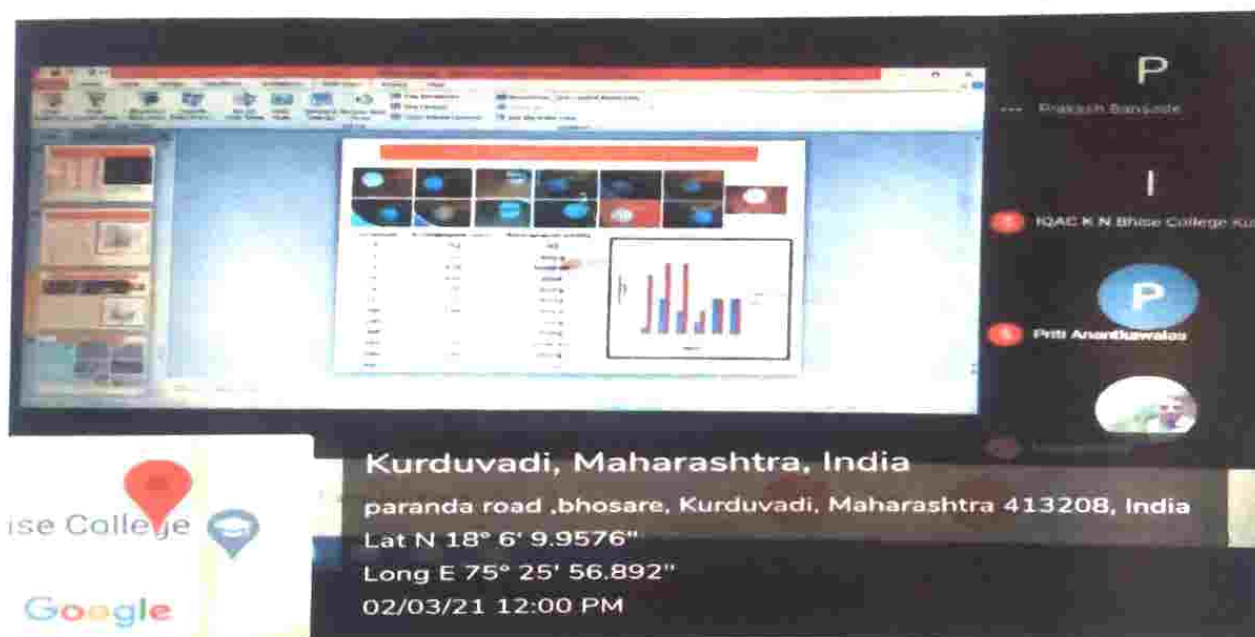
P

Prakash Bansode

I

IQAC K N Bhise College Ku

P

Priti Anantuawalas

ise College

Google

Kurduvadi, Maharashtra, India

paranda road ,bhosare, Kurduvadi, Maharashtra 413208, India

Lat N 18° 6' 9.9576"

Long E 75° 25' 56.892"

02/03/21 12:00 PM